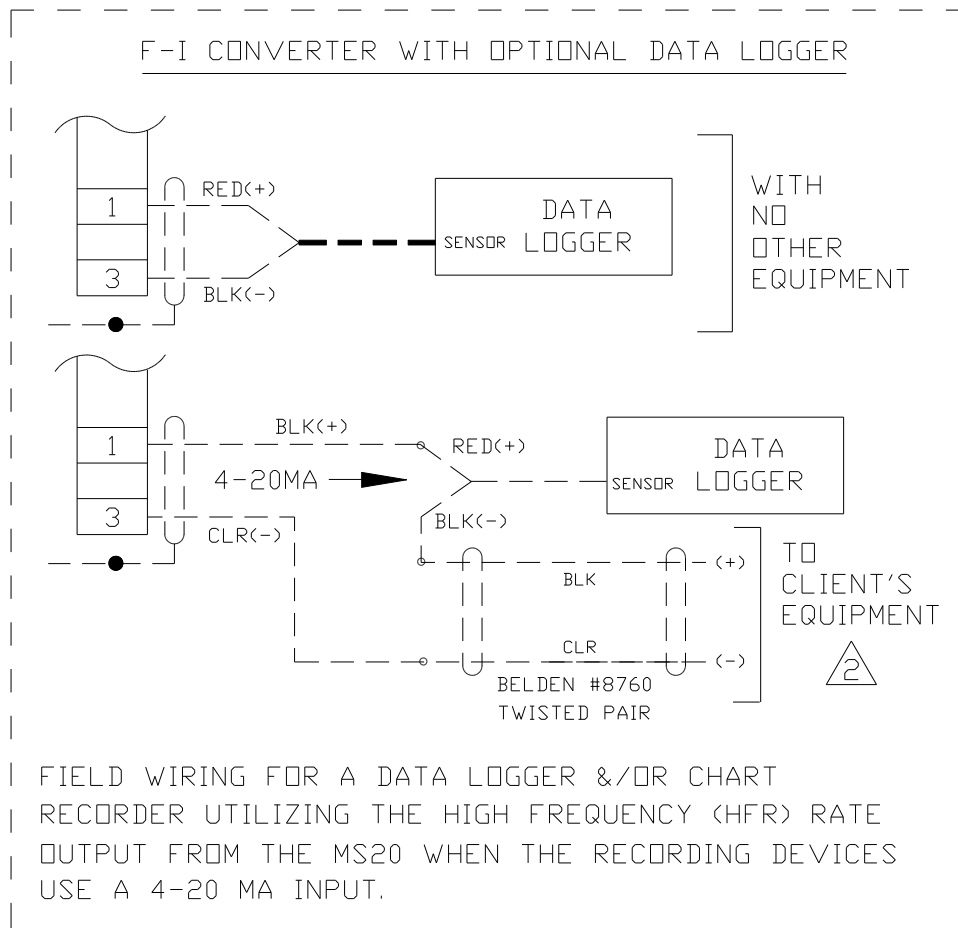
F-I CONVERTER WITH OPTIONAL DATA LOGGER

1
3
RED(+)
BLK(-)
SENSOR
DATA LOGGER
WITH NO OTHER EQUIPMENT

1
3
BLK(+)
4-20MA
CLR(-)
RED(+)
BLK(-)
SENSOR
DATA LOGGER
BLK
CLR
(+)
(-)
TO CLIENT'S EQUIPMENT
2
BELDEN #8760
TWISTED PAIR

FIELD WIRING FOR A DATA LOGGER &/OR CHART RECORDER UTILIZING THE HIGH FREQUENCY (HFR) RATE OUTPUT FROM THE MS20 WHEN THE RECORDING DEVICES USE A 4-20 MA INPUT.